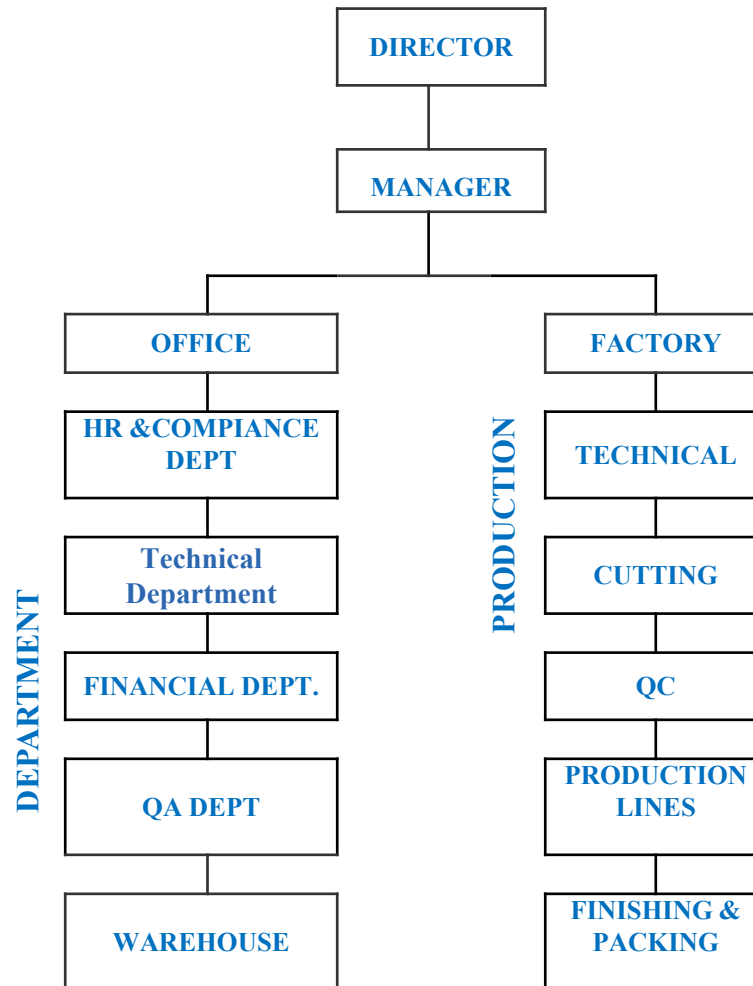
DIRECTOR

MANAGER

OFFICE

FACTORY

HR &COMPIANCE DEPT

Technical Department

FINANCIAL DEPT.

QA DEPT

WAREHOUSE

DEPARTMENT

PRODUCTION

TECHNICAL

CUTTING

QC

PRODUCTION LINES

FINISHING & PACKING